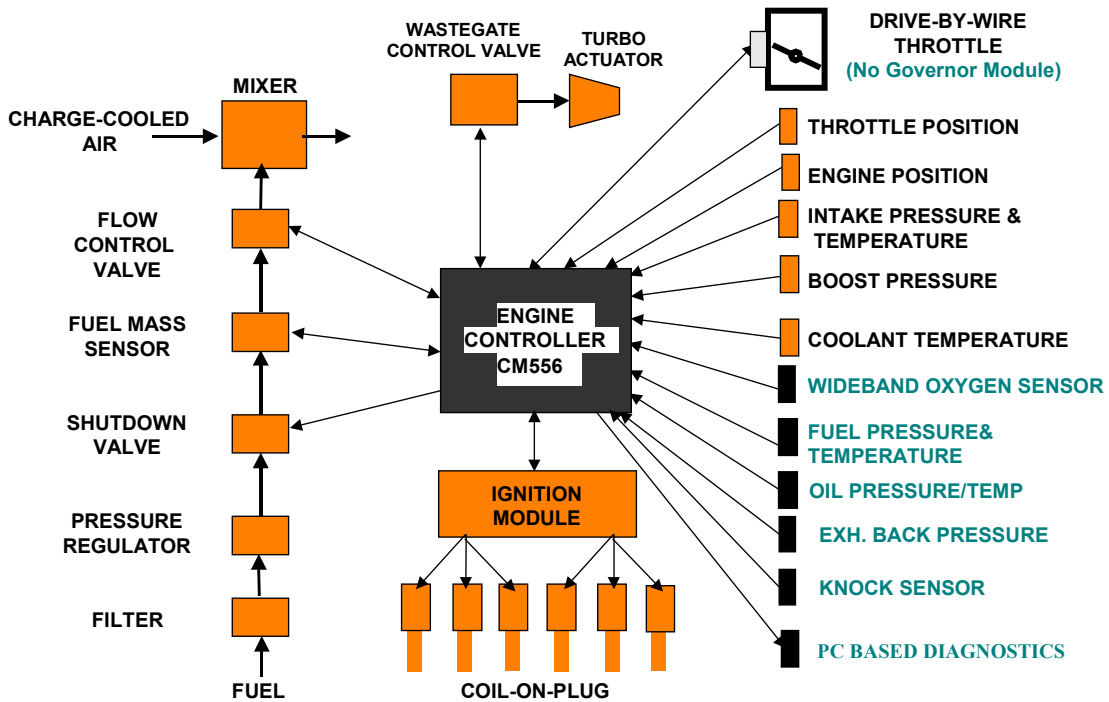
WASTEGATE CONTROL VALVE

TURBO ACTUATOR

DRIVE-BY-WIRE THROTTLE
(No Governor Module)

MIXER

CHARGE-COOLED AIR

FLOW CONTROL VALVE

FUEL MASS SENSOR

SHUTDOWN VALVE

PRESSURE REGULATOR

FILTER

FUEL

ENGINE CONTROLLER CM556

IGNITION MODULE

COIL-ON-PLUG

THROTTLE POSITION

ENGINE POSITION

INTAKE PRESSURE & TEMPERATURE

BOOST PRESSURE

COOLANT TEMPERATURE

WIDEBAND OXYGEN SENSOR

FUEL PRESSURE& TEMPERATURE

OIL PRESSURE/TEMP

EXH. BACK PRESSURE

KNOCK SENSOR

PC BASED DIAGNOSTICS